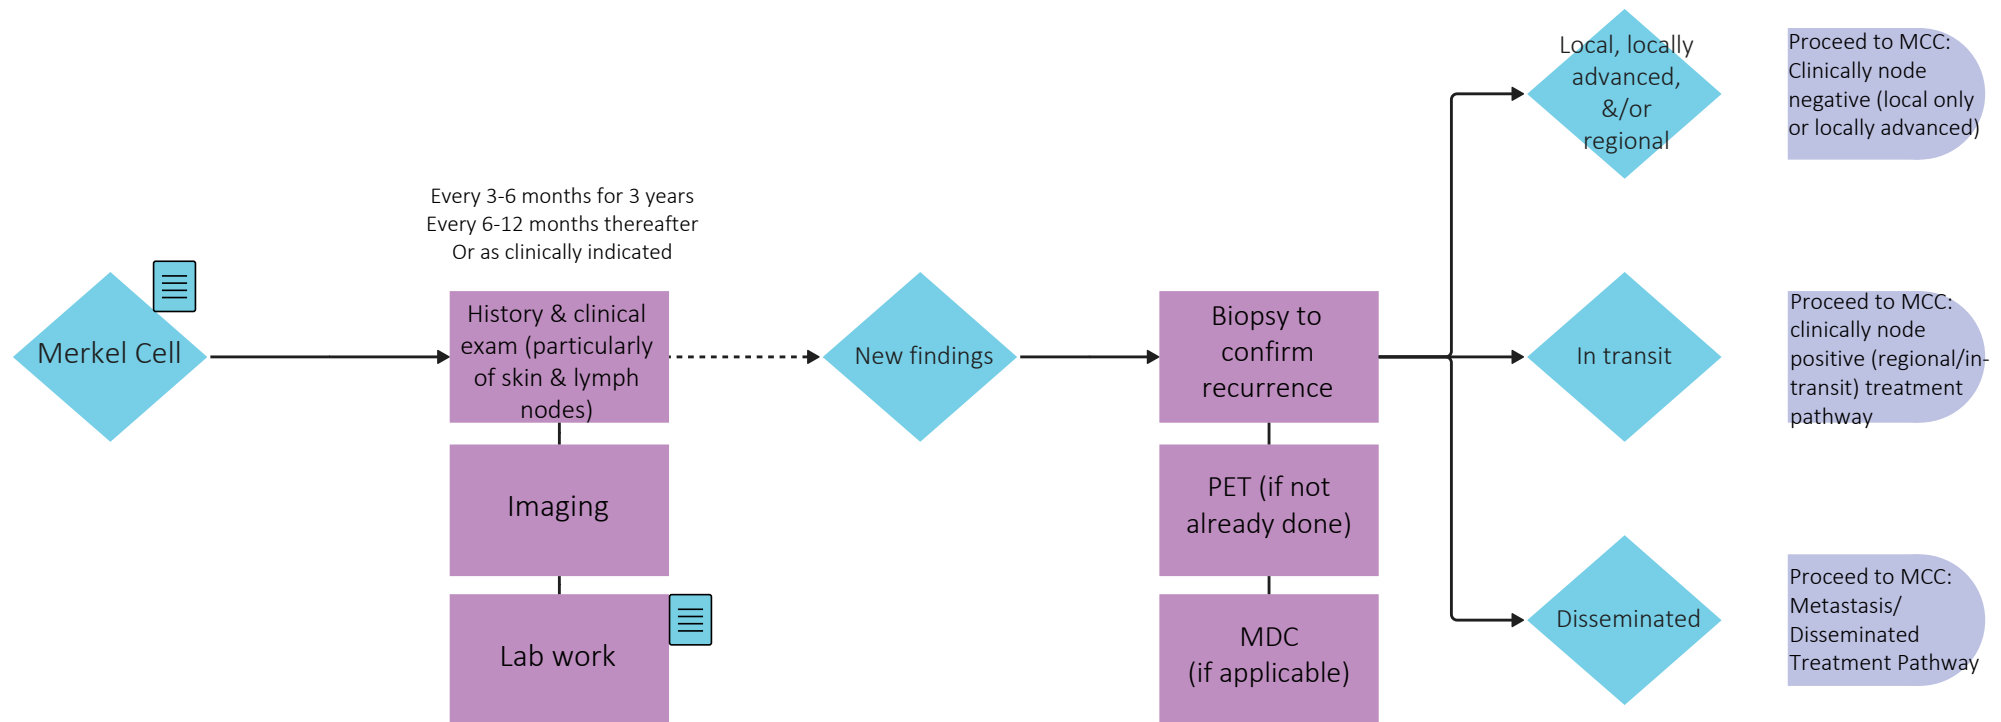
Merkel Cell

Every 3-6 months for 3 years
Every 6-12 months thereafter
Or as clinically indicated

History & clinical exam (particularly of skin & lymph nodes)

Imaging

Lab work

New findings

Biopsy to confirm recurrence

PET (if not already done)

MDC (if applicable)

Local, locally advanced, &/or regional

In transit

Disseminated

Proceed to MCC: Clinically node negative (local only or locally advanced)

Proceed to MCC: clinically node positive (regional/in-transit) treatment pathway

Proceed to MCC: Metastasis/ Disseminated Treatment Pathway